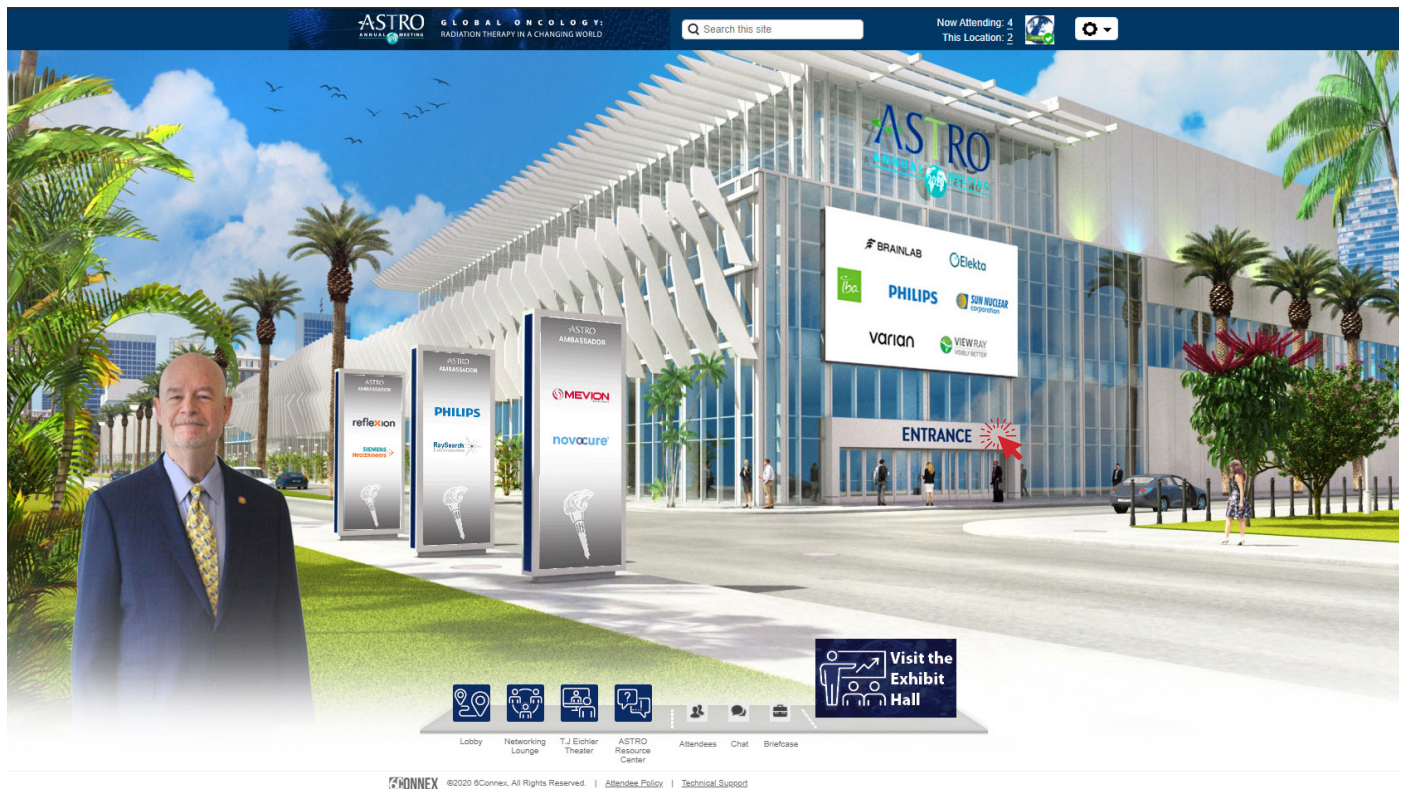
ASTRO ANNUAL MEETING GLOBAL ONCOLOGY: RADIATION THERAPY IN A CHANGING WORLD

Search this site

Now Attending: 4
This Location: 2

ASTRO ANNUAL MEETING

BRAINLAB
Elekta
iba
PHILIPS
SUN NUCLEAR corporation
varian
VIEWRAY VISIBLY BETTER

ENTRANCE

ASTRO AMBASSADOR
reflexion
SIEMENS Healthineers

ASTRO AMBASSADOR
PHILIPS
RaySearch

ASTRO AMBASSADOR
MEVION
novocure

Visit the Exhibit Hall

Lobby
Networking Lounge
T.J Eichler Theater
ASTRO Resource Center
Attendees
Chat
Briefcase

6CONNEX ©2020 6Connex, All Rights Reserved. | Attendee Policy | Technical Support